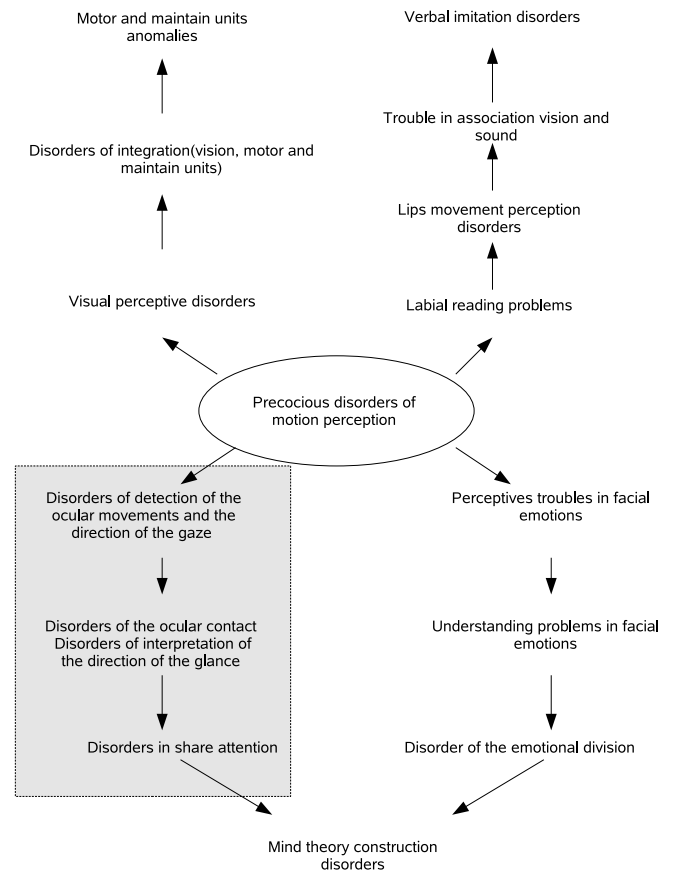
Motor and maintain units anomalies

Disorders of integration(vision, motor and maintain units)

Visual perceptive disorders

Verbal imitation disorders

Trouble in association vision and sound

Lips movement perception disorders

Labial reading problems

Precocious disorders of motion perception

Disorders of detection of the ocular movements and the direction of the gaze

Disorders of the ocular contact
Disorders of interpretation of the direction of the glance

Disorders in share attention

Perceptives troubles in facial emotions

Understanding problems in facial emotions

Disorder of the emotional division

Mind theory construction disorders